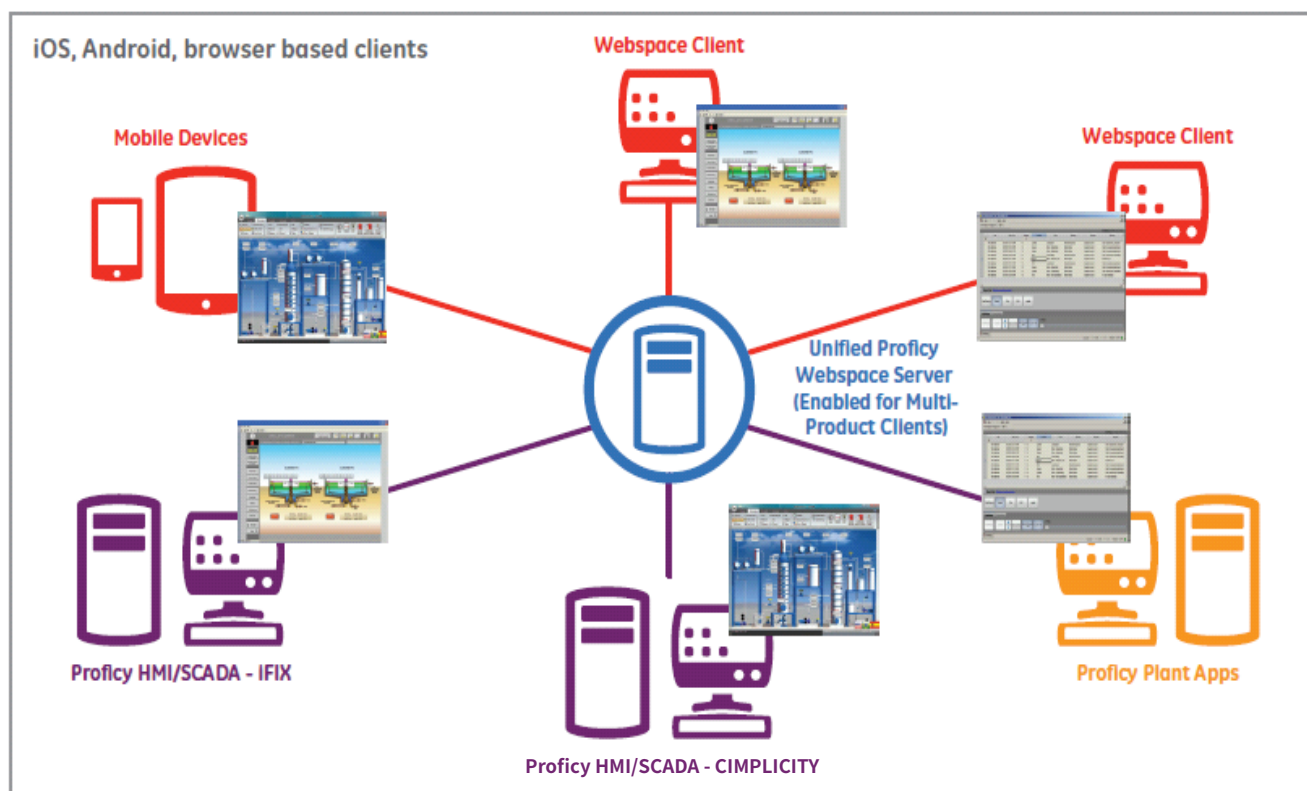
iOS, Android, browser based clients

Webspace Client

Mobile Devices

Webspace Client

Unified Proficy Webspace Server (Enabled for Multi-Product Clients)

Proficy HMI/SCADA - IFIX

Proficy Plant Apps

Proficy HMI/SCADA - CIMPLICITY